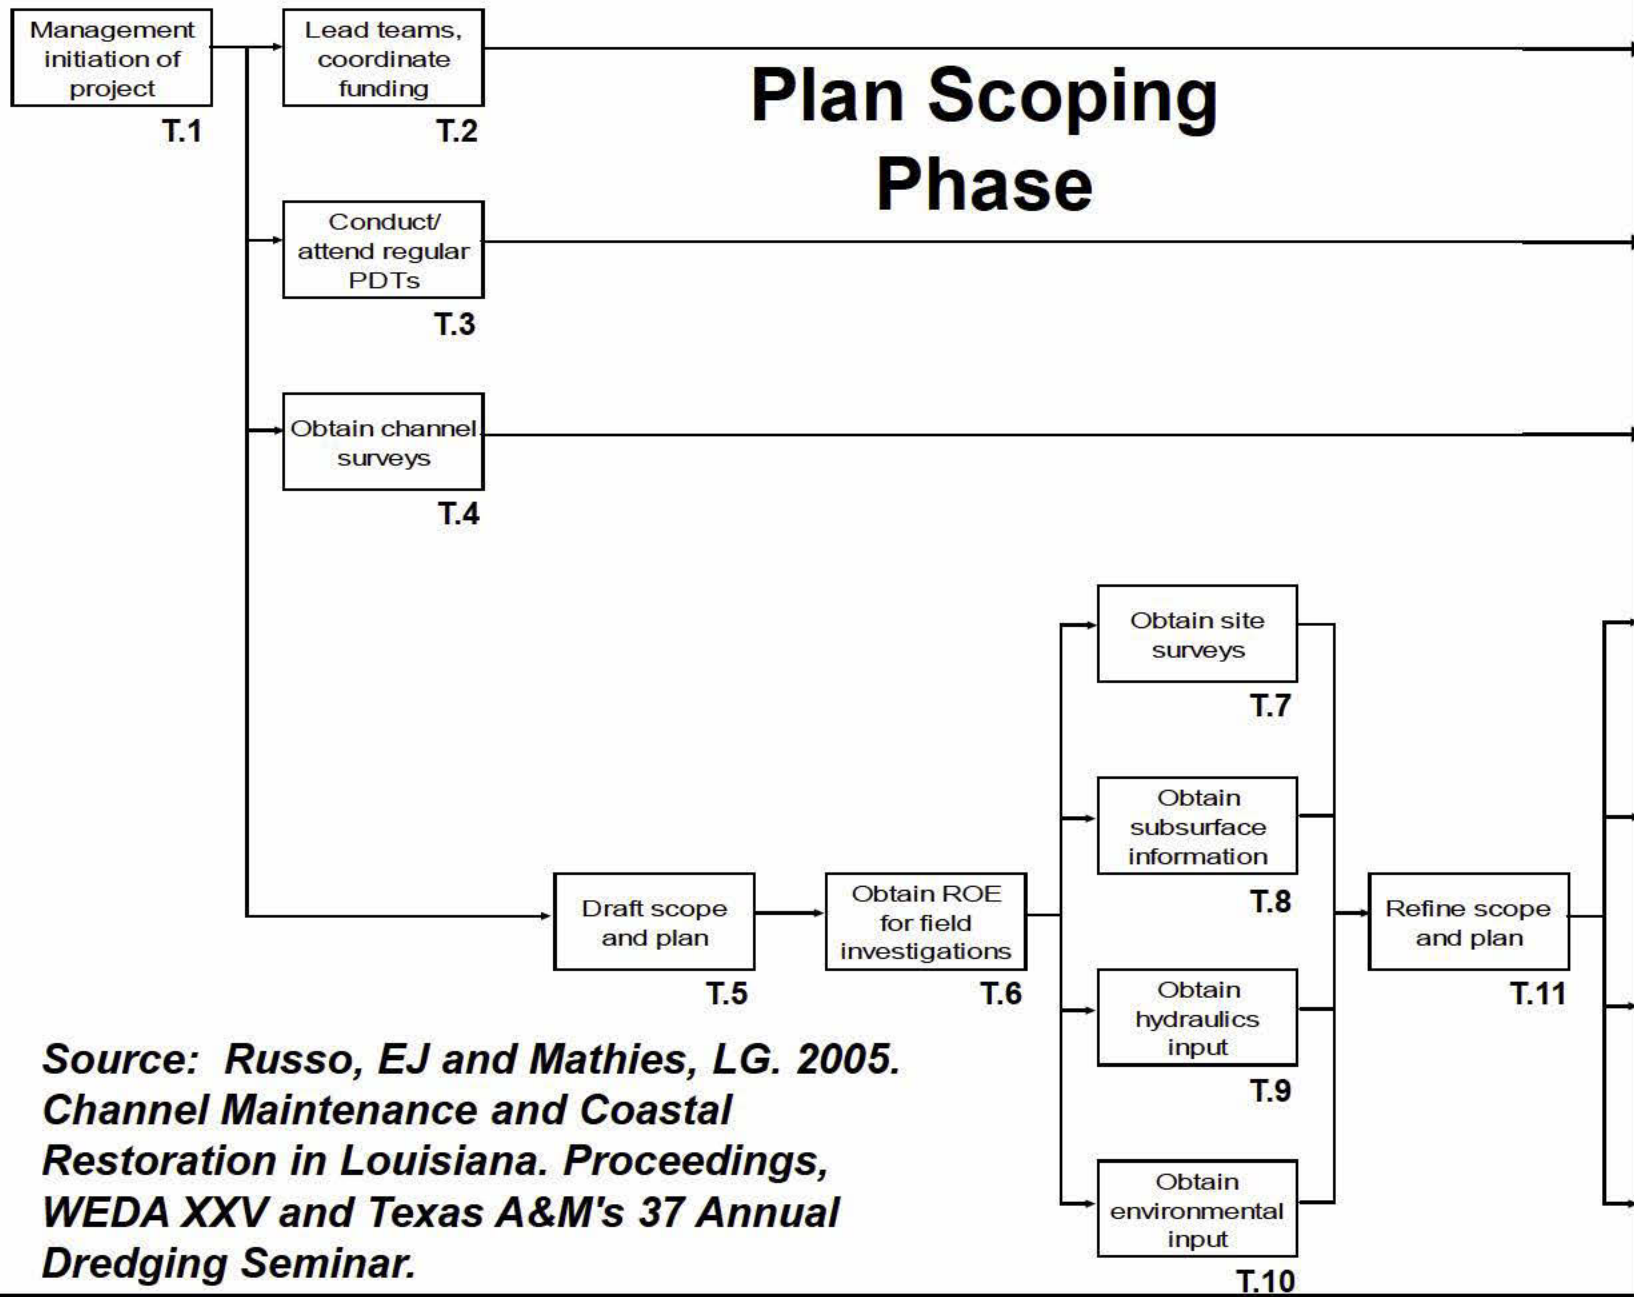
Management initiation of project
T.1

Lead teams, coordinate funding
T.2

Plan Scoping Phase

Conduct/ attend regular PDTs
T.3

Obtain channel surveys
T.4

Obtain site surveys
T.7

Obtain subsurface information
T.8

Draft scope and plan
T.5

Obtain ROE for field investigations
T.6

Refine scope and plan
T.11

Obtain hydraulics input
T.9

Obtain environmental input
T.10

Source: Russo, EJ and Mathies, LG. 2005. Channel Maintenance and Coastal Restoration in Louisiana. Proceedings, WEDA XXV and Texas A&M's 37 Annual Dredging Seminar.